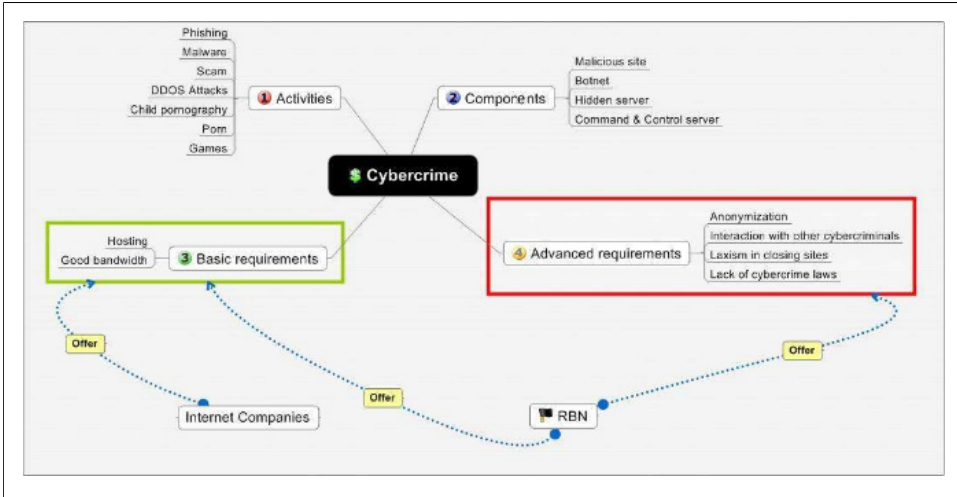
Phishing
Malware
Scam
DDOS Attacks
Child pornography
Porn
Games

1 Activities

2 Components

Malicious site
Botnet
Hidden server
Command & Control server

$ Cybercrime

Hosting
Good bandwidth

3 Basic requirements

4 Advanced requirements

Anonymization
Interaction with other cybercriminals
Laxism in closing sites
Lack of cybercrime laws

Offer

Offer

Offer

Internet Companies

RBN